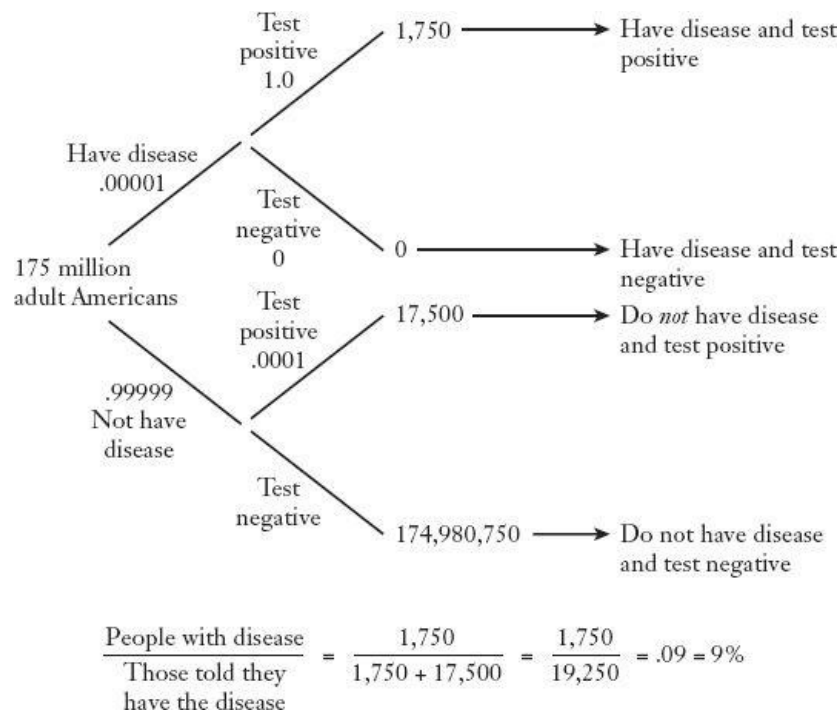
Test positive 1.0

1,750 → Have disease and test positive

Have disease .00001

Test negative 0

0 → Have disease and test negative

175 million adult Americans

Test positive .0001

17,500 → Do *not* have disease and test positive

.99999 Not have disease

Test negative

174,980,750 → Do not have disease and test negative

$\frac{\text{People with disease}}{\text{Those told they have the disease}} = \frac{1,750}{1,750 + 17,500} = \frac{1,750}{19,250} = .09 = 9\%$